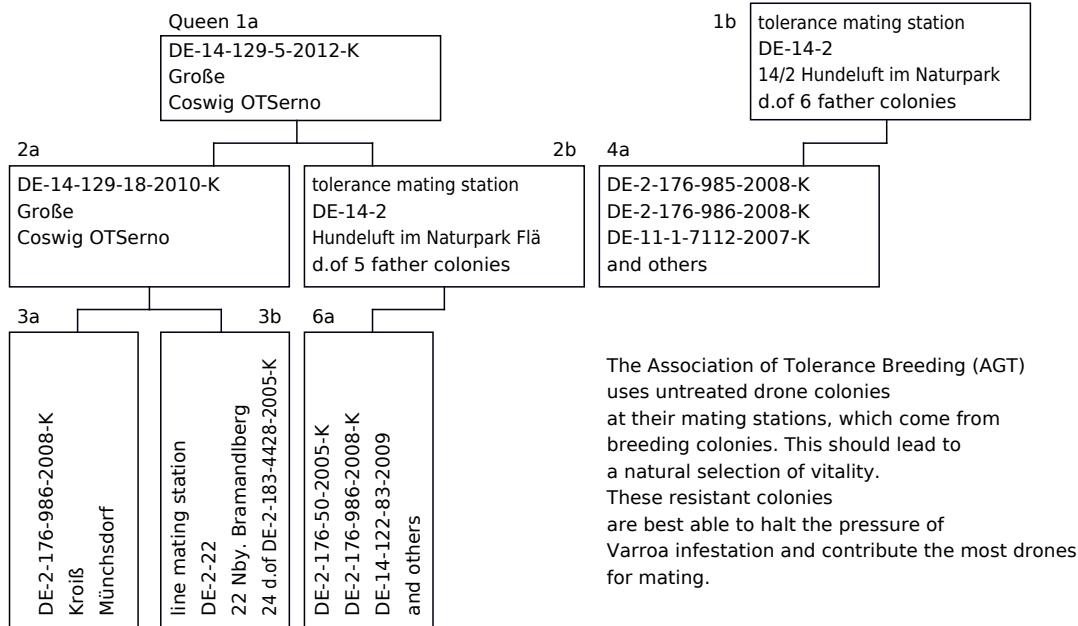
Queen 1a
DE-14-129-5-2012-K
Große
Coswig OTSerno

1b
tolerance mating station
DE-14-2
14/2 Hundeluft im Naturpark
d.of 6 father colonies

2a
DE-14-129-18-2010-K
Große
Coswig OTSerno

2b
tolerance mating station
DE-14-2
Hundeluft im Naturpark Flä
d.of 5 father colonies

4a
DE-2-176-985-2008-K
DE-2-176-986-2008-K
DE-11-1-7112-2007-K
and others

3a
DE-2-176-986-2008-K
Kroiß
Münchsdorf

3b
line mating station
DE-2-22
22 Nby. Bramandlberg
24 d.of DE-2-183-4428-2005-K

6a
DE-2-176-50-2005-K
DE-2-176-986-2008-K
DE-14-122-83-2009
and others

The Association of Tolerance Breeding (AGT) uses untreated drone colonies at their mating stations, which come from breeding colonies. This should lead to a natural selection of vitality. These resistant colonies are best able to halt the pressure of Varroa infestation and contribute the most drones for mating.